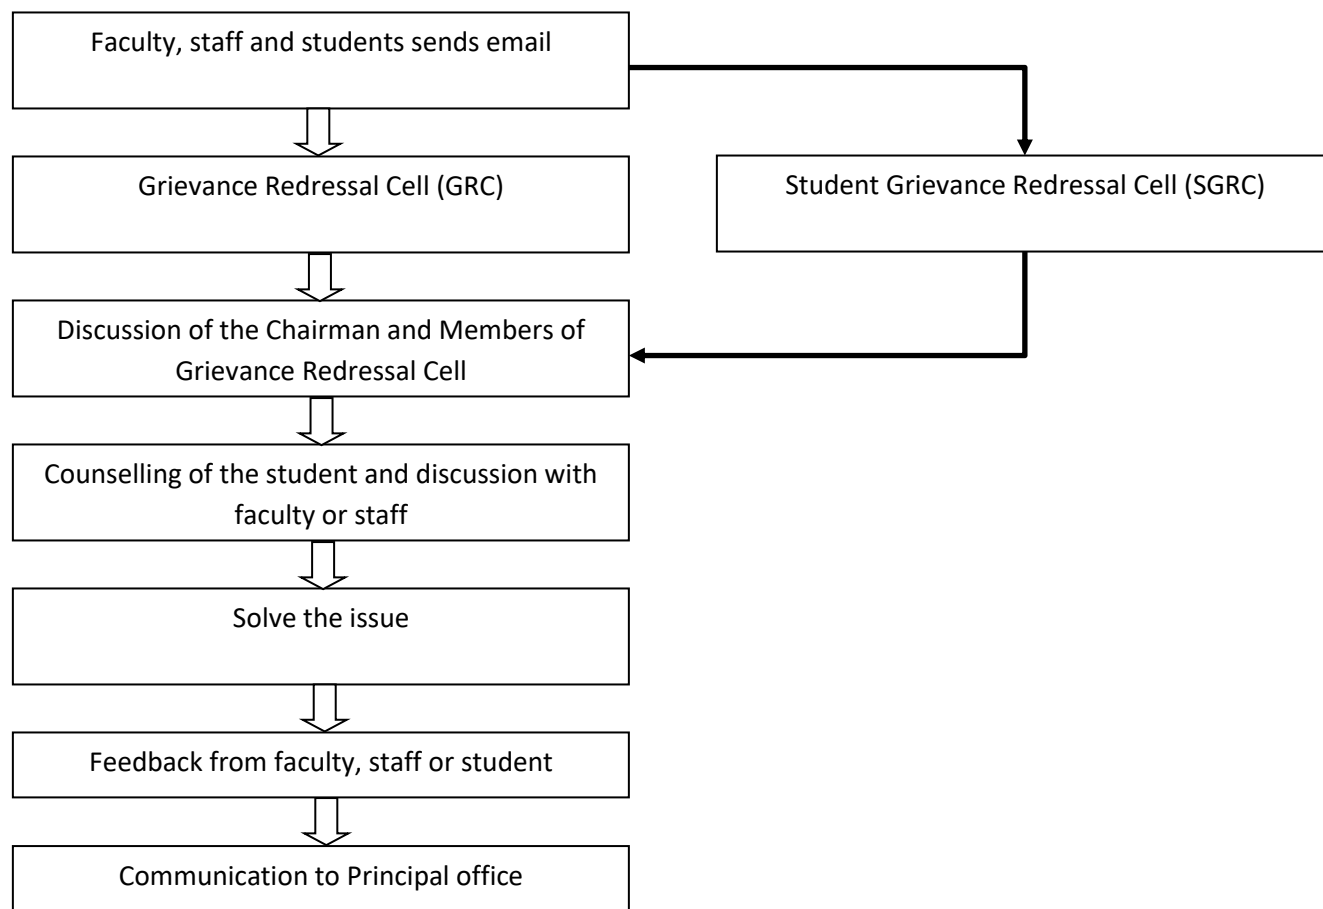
Faculty, staff and students sends email

Grievance Redressal Cell (GRC)

Student Grievance Redressal Cell (SGRC)

Discussion of the Chairman and Members of Grievance Redressal Cell

Counselling of the student and discussion with faculty or staff

Solve the issue

Feedback from faculty, staff or student

Communication to Principal office